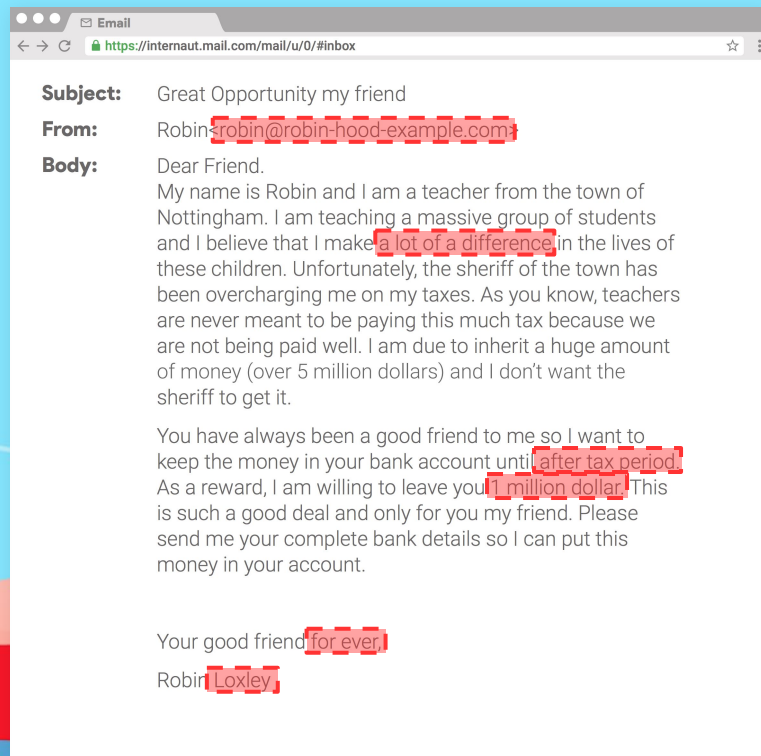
Email

https://internaut.mail.com/mail/u/0/#inbox

Subject: Great Opportunity my friend

From: Robin<robin@robin-hood-example.com>

Body: Dear Friend.
My name is Robin and I am a teacher from the town of Nottingham. I am teaching a massive group of students and I believe that I make a lot of a difference in the lives of these children. Unfortunately, the sheriff of the town has been overcharging me on my taxes. As you know, teachers are never meant to be paying this much tax because we are not being paid well. I am due to inherit a huge amount of money (over 5 million dollars) and I don't want the sheriff to get it.

You have always been a good friend to me so I want to keep the money in your bank account until after tax period. As a reward, I am willing to leave you 1 million dollar. This is such a good deal and only for you my friend. Please send me your complete bank details so I can put this money in your account.

Your good friend for ever,

Robin Loxley